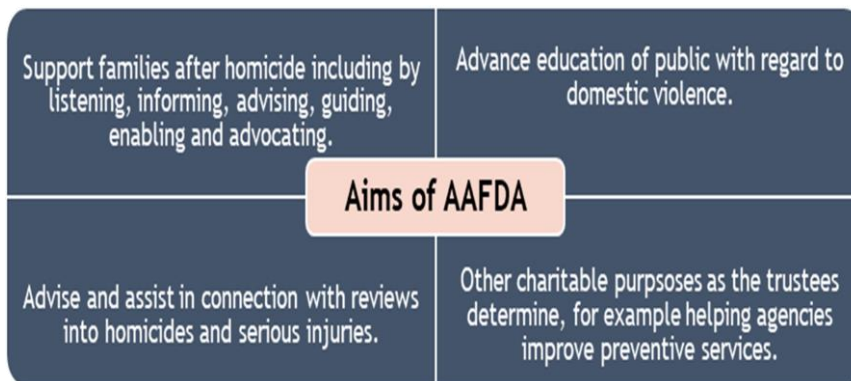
Support families after homicide including by listening, informing, advising, guiding, enabling and advocating.

Advance education of public with regard to domestic violence.

Aims of AAFDA

Advise and assist in connection with reviews into homicides and serious injuries.

Other charitable purpsoses as the trustees determine, for example helping agencies improve preventive services.